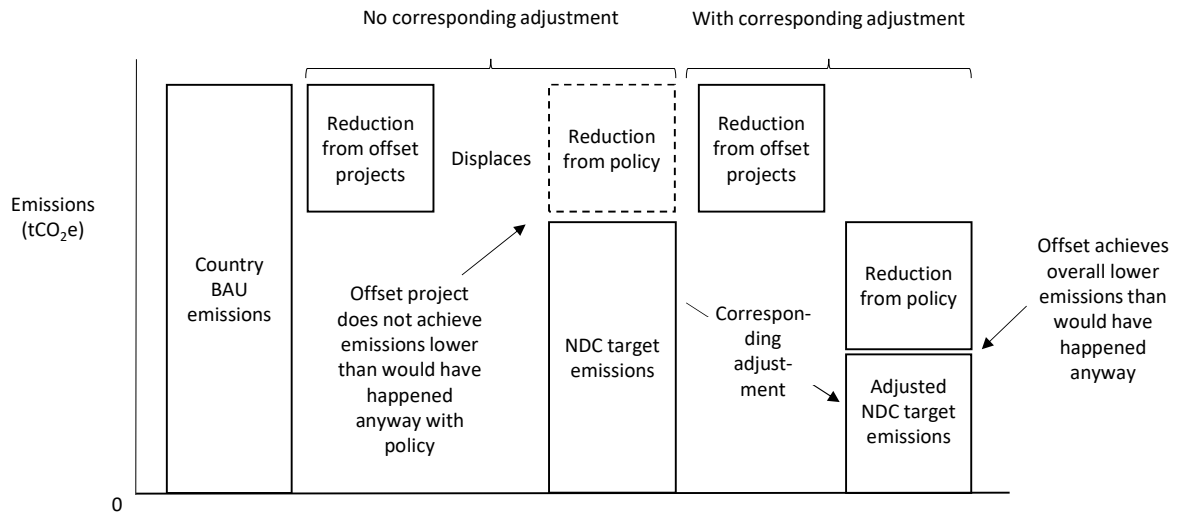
No corresponding adjustment

With corresponding adjustment

Emissions ($tCO_2e$)

0

Country BAU emissions

Reduction from offset projects

Displaces

Reduction from policy

Offset project does not achieve emissions lower than would have happened anyway with policy

NDC target emissions

Corresponding adjustment

Reduction from offset projects

Reduction from policy

Adjusted NDC target emissions

Offset achieves overall lower emissions than would have happened anyway